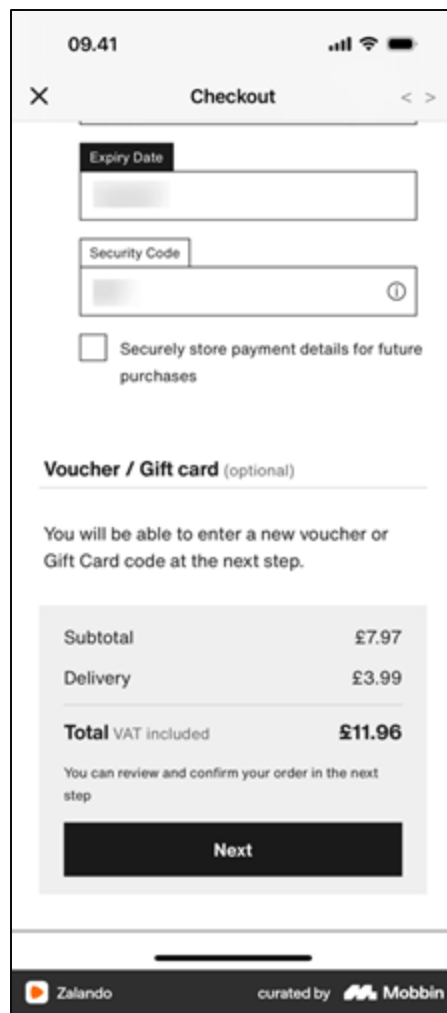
09.41

Checkout

Expiry Date

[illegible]

Security Code

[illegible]

Securely store payment details for future purchases

Voucher / Gift card (optional)

You will be able to enter a new voucher or Gift Card code at the next step.

| | |
|---|---|
| Subtotal | £7.97 |
| Delivery | £3.99 |
| **Total** VAT included | **£11.96** |

You can review and confirm your order in the next step

Next

Zalando

curated by Mobbin